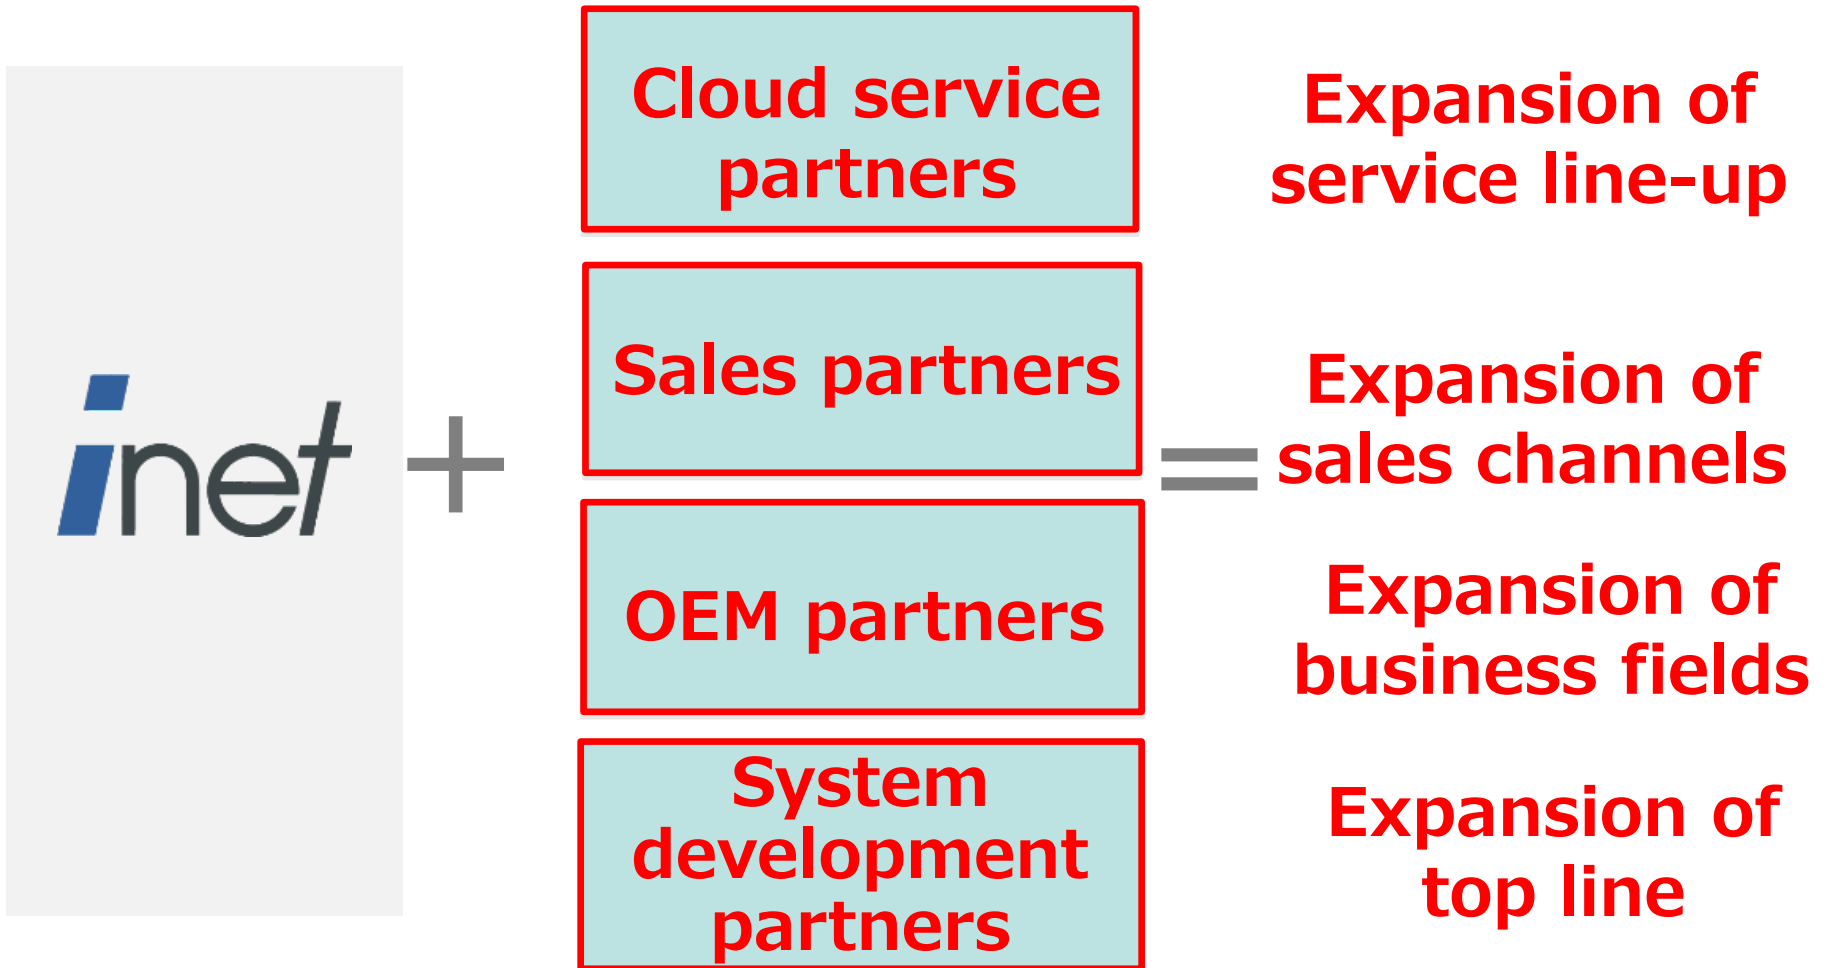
inet

+

Cloud service partners

Sales partners

OEM partners

System development partners

=

Expansion of service line-up

Expansion of sales channels

Expansion of business fields

Expansion of top line